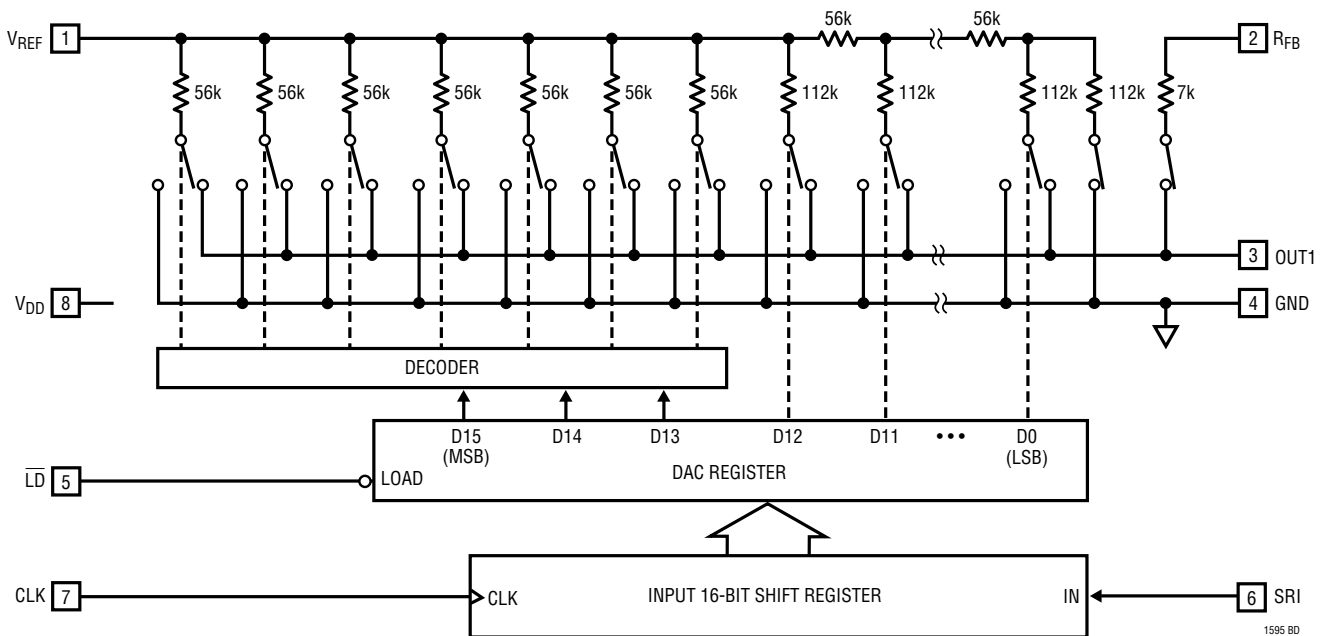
$V_{REF}$ 1

56k 56k

56k 56k 56k 56k 56k 56k 56k 112k 112k 112k 112k 7k

2 $R_{FB}$

3 OUT1

$V_{DD}$ 8

4 GND

DECODER

D15 (MSB) D14 D13 D12 D11 ••• D0 (LSB)

$\overline{LD}$ 5

LOAD

DAC REGISTER

CLK 7

CLK

INPUT 16-BIT SHIFT REGISTER

IN

6 SRI

1595 BD